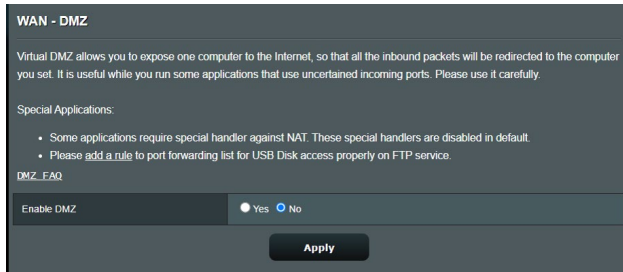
WAN - DMZ

Virtual DMZ allows you to expose one computer to the Internet, so that all the inbound packets will be redirected to the computer you set. It is useful while you run some applications that use uncertained incoming ports. Please use it carefully.

Special Applications:

- Some applications require special handler against NAT. These special handlers are disabled in default.
- Please add a rule to port forwarding list for USB Disk access properly on FTP service.

DMZ FAQ

Enable DMZ | Yes | No

Apply